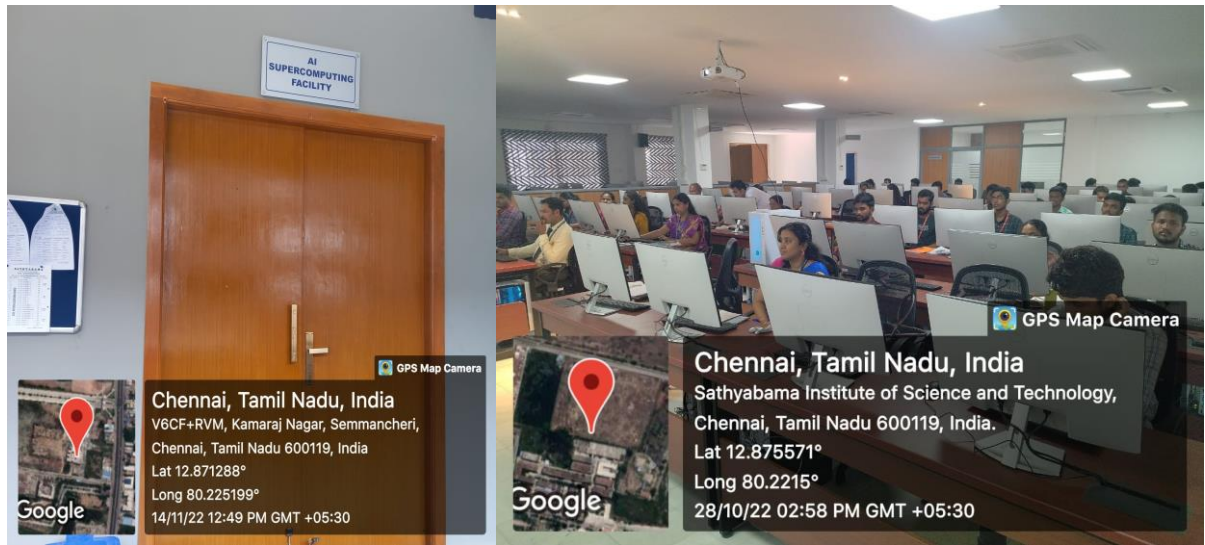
AI SUPERCOMPUTING FACILITY

GPS Map Camera

Chennai, Tamil Nadu, India
V6CF+RVM, Kamaraj Nagar, Semmancheri, Chennai, Tamil Nadu 600119, India
Lat 12.871288°
Long 80.225199°
14/11/22 12:49 PM GMT +05:30

Google

GPS Map Camera

Chennai, Tamil Nadu, India
Sathyabama Institute of Science and Technology, Chennai, Tamil Nadu 600119, India.
Lat 12.875571°
Long 80.2215°
28/10/22 02:58 PM GMT +05:30

Google